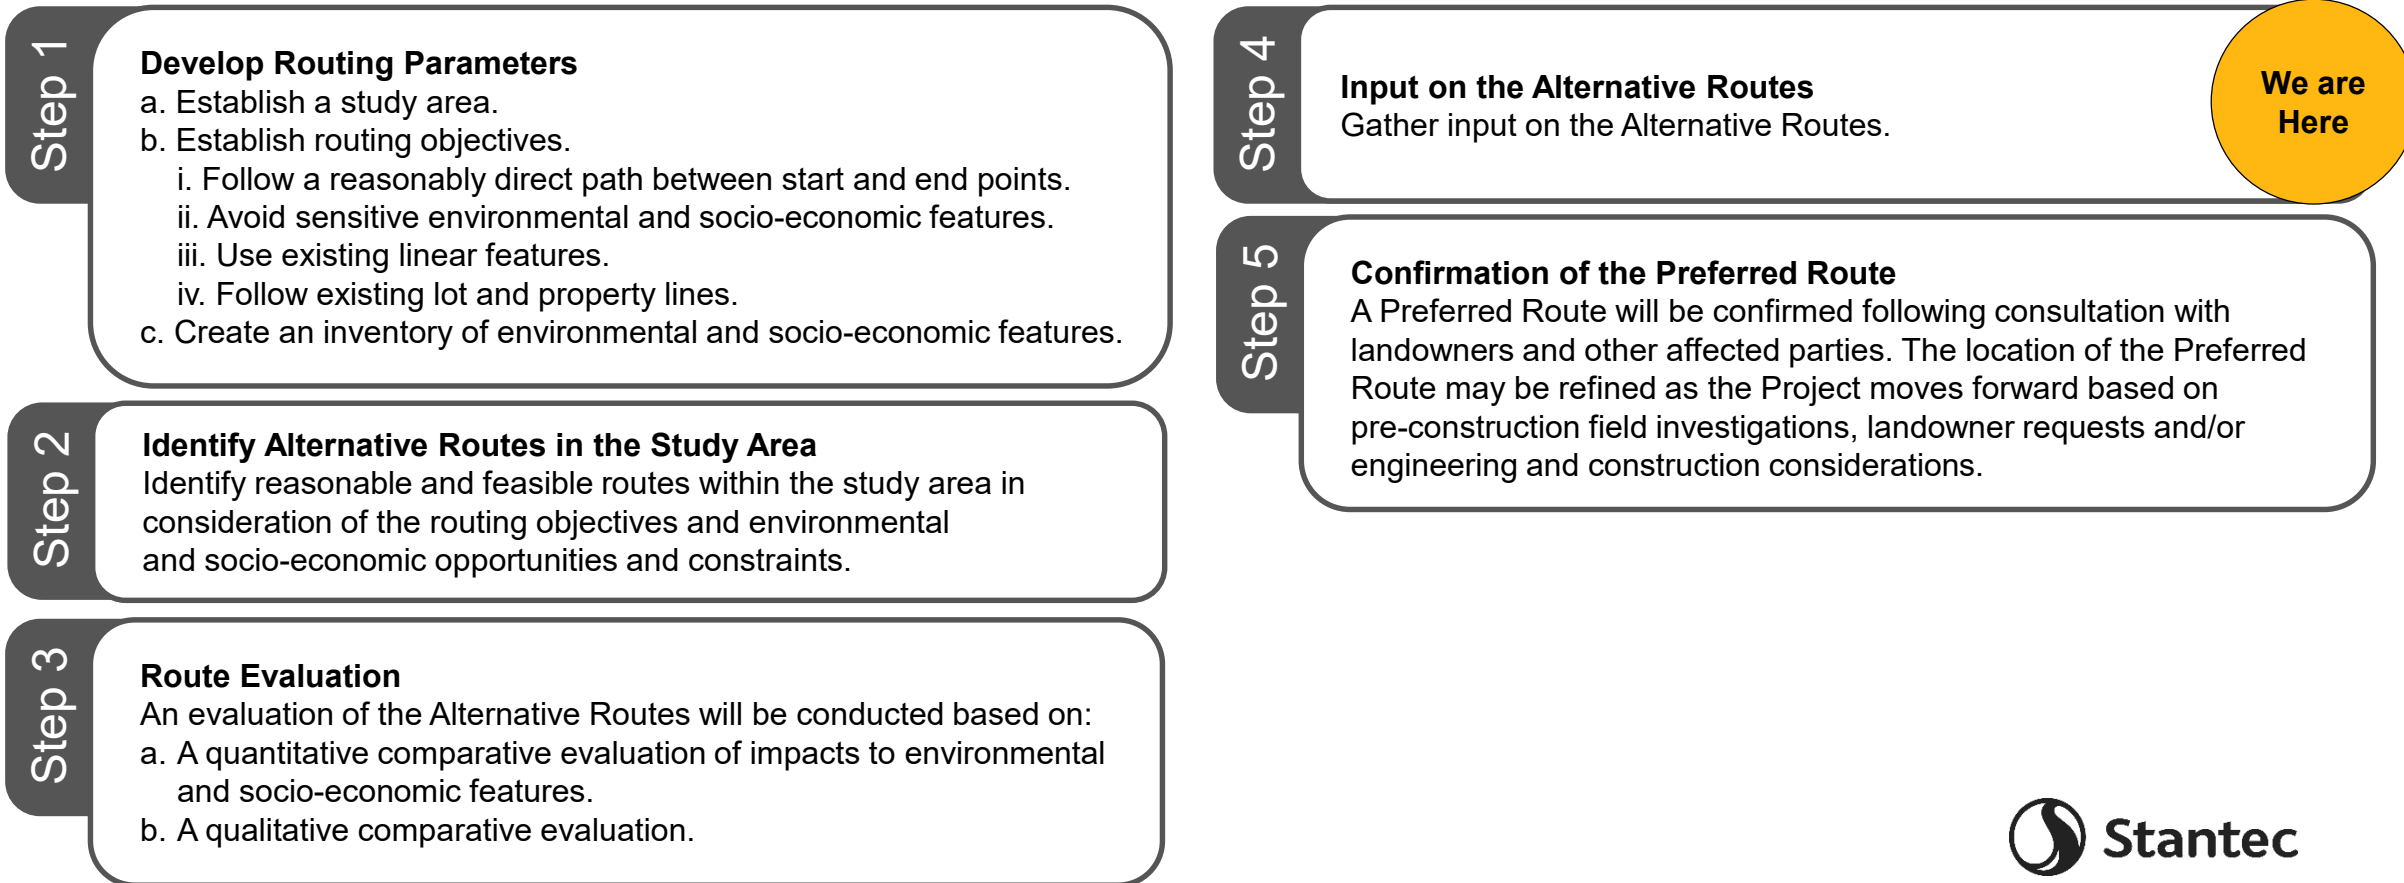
Step 1

Develop Routing Parameters
a. Establish a study area.
b. Establish routing objectives.
i. Follow a reasonably direct path between start and end points.
ii. Avoid sensitive environmental and socio-economic features.
iii. Use existing linear features.
iv. Follow existing lot and property lines.
c. Create an inventory of environmental and socio-economic features.

Step 2

Identify Alternative Routes in the Study Area
Identify reasonable and feasible routes within the study area in consideration of the routing objectives and environmental and socio-economic opportunities and constraints.

Step 3

Route Evaluation
An evaluation of the Alternative Routes will be conducted based on:
a. A quantitative comparative evaluation of impacts to environmental and socio-economic features.
b. A qualitative comparative evaluation.

Step 4

Input on the Alternative Routes
Gather input on the Alternative Routes.

We are Here

Step 5

Confirmation of the Preferred Route
A Preferred Route will be confirmed following consultation with landowners and other affected parties. The location of the Preferred Route may be refined as the Project moves forward based on pre-construction field investigations, landowner requests and/or engineering and construction considerations.

Stantec